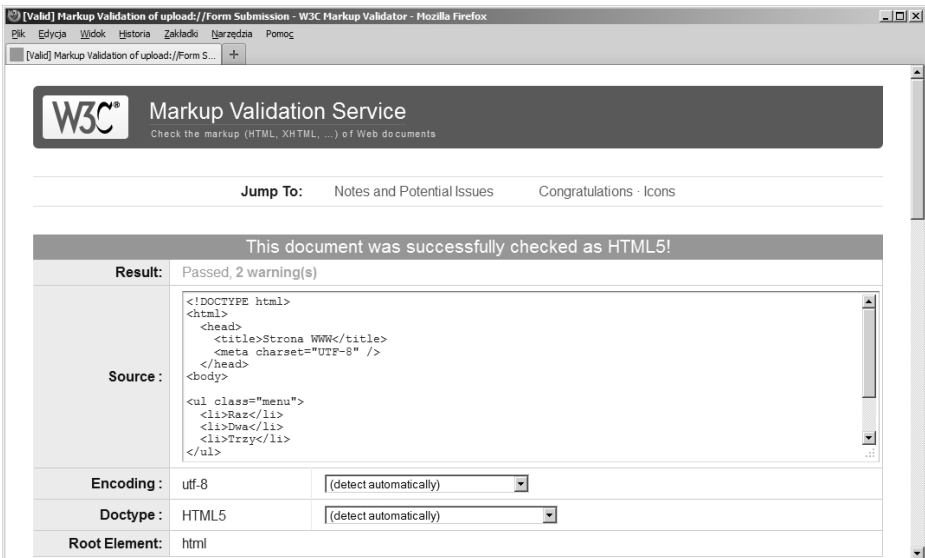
[Valid] Markup Validation of upload://Form Submission - W3C Markup Validator - Mozilla Firefox

Plik Edycja Widok Historia Zakładki Narzędzia Pomoc

[Valid] Markup Validation of upload://Form S... +

W3C®

Markup Validation Service

Check the markup (HTML, XHTML, ...) of Web documents

Jump To: Notes and Potential Issues Congratulations · Icons

This document was successfully checked as HTML5!

| Result: | Passed, 2 warning(s) |
|---|---|
| Source : | <!DOCTYPE html> <html> <head> <title>Strona WWW</title> <meta charset="UTF-8" /> </head> <body> <ul class="menu"> <li>Raz</li> <li>Dwa</li> <li>Trzy</li> </ul> |
| Encoding : | utf-8 (detect automatically) |
| Doctype : | HTML5 (detect automatically) |
| Root Element: | html |